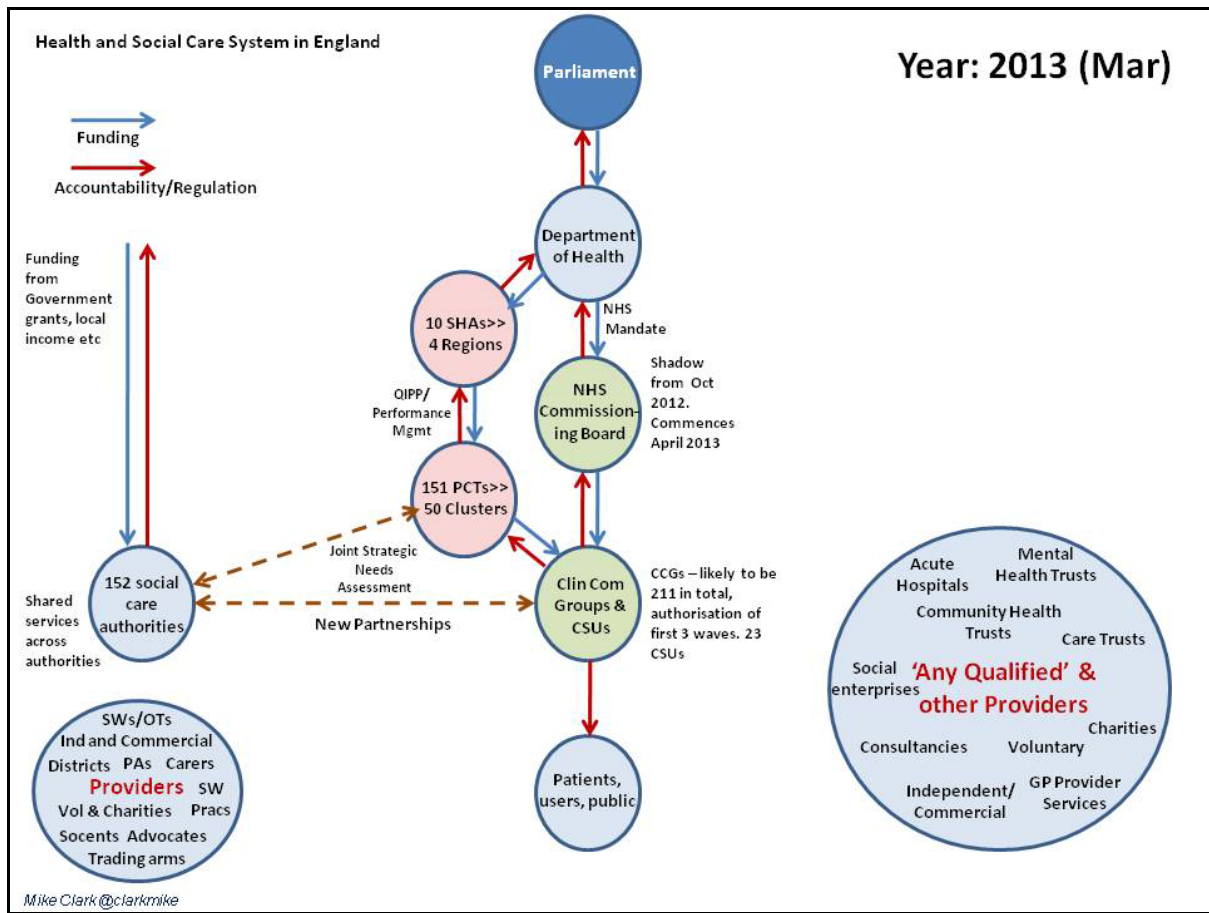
Health and Social Care System in England

Year: 2013 (Mar)

Parliament

Funding

Accountability/Regulation

Funding from Government grants, local income etc

Department of Health

10 SHAs>> 4 Regions

NHS Mandate

NHS Commissioning Board

Shadow from Oct 2012. Commences April 2013

QIPP/ Performance Mgmt

151 PCTs>> 50 Clusters

Joint Strategic Needs Assessment

152 social care authorities

Shared services across authorities

New Partnerships

Clin Com Groups & CSUs

CCGs – likely to be 211 in total, authorisation of first 3 waves. 23 CSUs

Patients, users, public

SWs/OTs
Ind and Commercial
Districts PAs Carers
Providers SW
Vol & Charities Pracs
Socents Advocates
Trading arms

Acute Hospitals
Mental Health Trusts
Community Health Trusts
Care Trusts
Social enterprises
'Any Qualified' & other Providers
Charities
Consultancies
Voluntary
Independent/ Commercial
GP Provider Services

Mike Clark @clarkmike